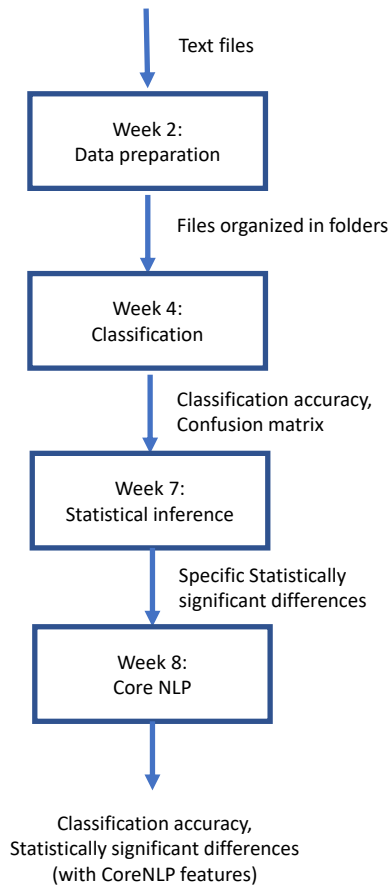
Text files

Week 2:
Data preparation

Files organized in folders

Week 4:
Classification

Classification accuracy,
Confusion matrix

Week 7:
Statistical inference

Specific Statistically
significant differences

Week 8:
Core NLP

Classification accuracy,
Statistically significant differences
(with CoreNLP features)